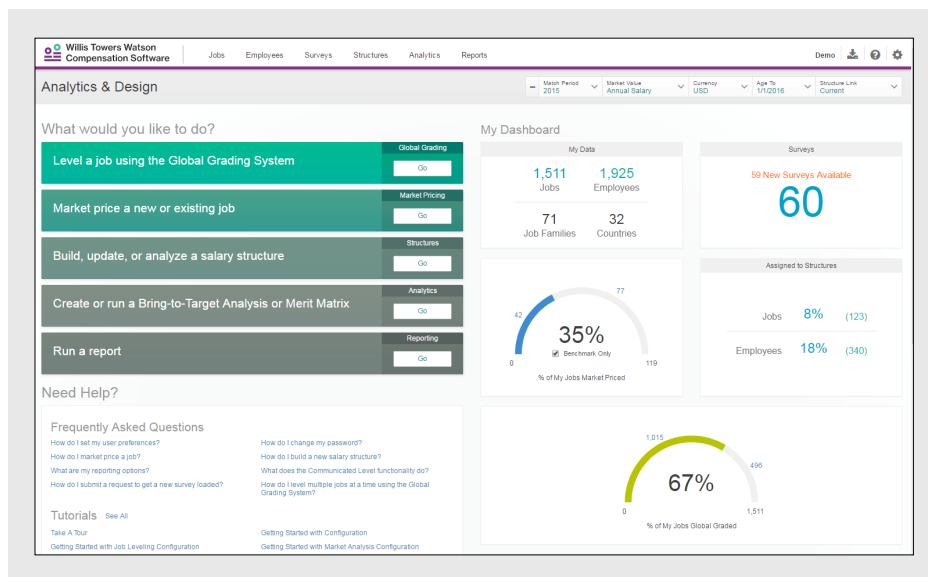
Willis Towers Watson
Compensation Software

Jobs Employees Surveys Structures Analytics Reports

Demo

Analytics & Design

Match Period
2015

Market Value
Annual Salary

Currency
USD

Age To
1/1/2016

Structure Link
Current

What would you like to do?

Global Grading
Level a job using the Global Grading System
Go

Market Pricing
Market price a new or existing job
Go

Structures
Build, update, or analyze a salary structure
Go

Analytics
Create or run a Bring-to-Target Analysis or Merit Matrix
Go

Reporting
Run a report
Go

Need Help?

Frequently Asked Questions

How do I set my user preferences?
How do I market price a job?
What are my reporting options?
How do I submit a request to get a new survey loaded?

How do I change my password?
How do I build a new salary structure?
What does the Communicated Level functionality do?
How do I level multiple jobs at a time using the Global Grading System?

Tutorials See All

Take A Tour
Getting Started with Job Leveling Configuration

Getting Started with Configuration
Getting Started with Market Analysis Configuration

My Dashboard

My Data

1,511
Jobs

1,925
Employees

71
Job Families

32
Countries

Surveys

59 New Surveys Available
60

42
77
35%
Benchmark Only
0
119
% of My Jobs Market Priced

Assigned to Structures

Jobs 8% (123)

Employees 18% (340)

1,015
496
67%
0
1,511
% of My Jobs Global Graded